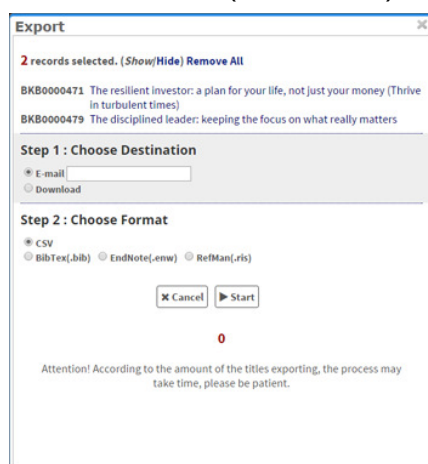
Export

×

2 records selected. (Show/Hide) Remove All

BKB0000471 The resilient investor: a plan for your life, not just your money (Thrive in turbulent times)
BKB0000479 The disciplined leader: keeping the focus on what really matters

Step 1 : Choose Destination

E-mail
Download

Step 2 : Choose Format

CSV
BibTex(.bib) EndNote(.enw) RefMan(.ris)

× Cancel ▶ Start

0

Attention! According to the amount of the titles exporting, the process may take time, please be patient.